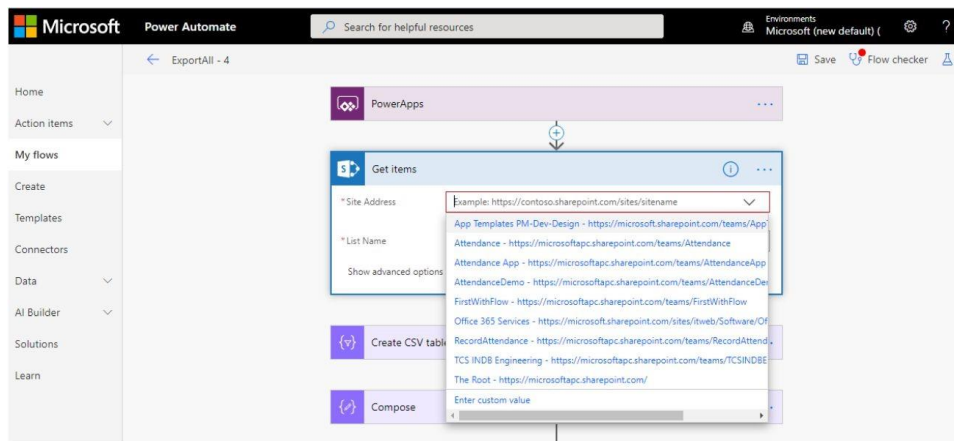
Microsoft Power Automate

Search for helpful resources

Environments
Microsoft (new default) (

?

ExportAll - 4

Save Flow checker

Home

Action items

My flows

Create

Templates

Connectors

Data

AI Builder

Solutions

Learn

PowerApps

...

Get items

...

*Site Address

Example: https://contoso.sharepoint.com/sites/sitename

*List Name

Show advanced options

App Templates PM-Dev-Design - https://microsoft.sharepoint.com/teams/App

Attendance - https://microsoftapc.sharepoint.com/teams/Attendance

Attendance App - https://microsoftapc.sharepoint.com/teams/AttendanceApp

AttendanceDemo - https://microsoftapc.sharepoint.com/teams/AttendanceDe

FirstWithFlow - https://microsoftapc.sharepoint.com/teams/FirstWithFlow

Office 365 Services - https://microsoft.sharepoint.com/sites/itweb/Software/Of

RecordAttendance - https://microsoftapc.sharepoint.com/teams/RecordAttend

TCS INDB Engineering - https://microsoftapc.sharepoint.com/teams/TCSINDBE

The Root - https://microsoftapc.sharepoint.com/

Enter custom value

Create CSV tabl

Compose